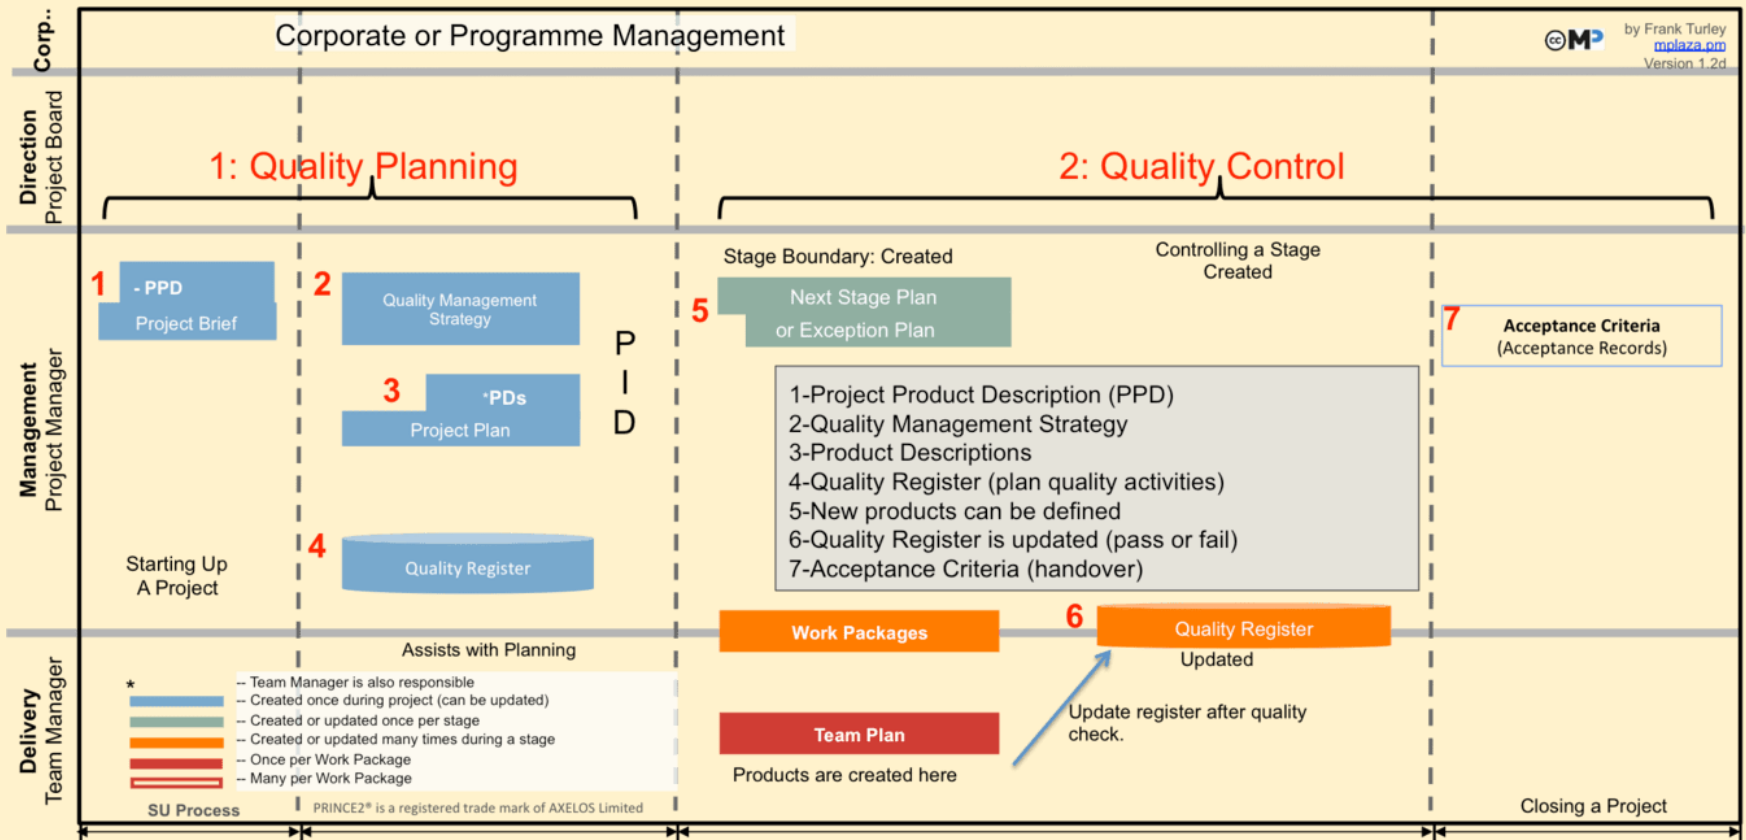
Corp..

Corporate or Programme Management

by Frank Turley
mplaza.pm
Version 1.2d

Direction
Project Board

1: Quality Planning

2: Quality Control

Management
Project Manager

1 - PPD
Project Brief

2 Quality Management Strategy

3 *PDs
Project Plan

P
I
D

Stage Boundary: Created

Controlling a Stage
Created

5 Next Stage Plan
or Exception Plan

7 Acceptance Criteria
(Acceptance Records)

1-Project Product Description (PPD)
2-Quality Management Strategy
3-Product Descriptions
4-Quality Register (plan quality activities)
5-New products can be defined
6-Quality Register is updated (pass or fail)
7-Acceptance Criteria (handover)

Starting Up
A Project

4 Quality Register

Delivery
Team Manager

Assists with Planning

Work Packages

6 Quality Register
Updated

* -- Team Manager is also responsible
-- Created once during project (can be updated)
-- Created or updated once per stage
-- Created or updated many times during a stage
-- Once per Work Package
-- Many per Work Package

Team Plan

Update register after quality check.

Products are created here

SU Process

PRINCE2® is a registered trade mark of AXELOS Limited

Closing a Project